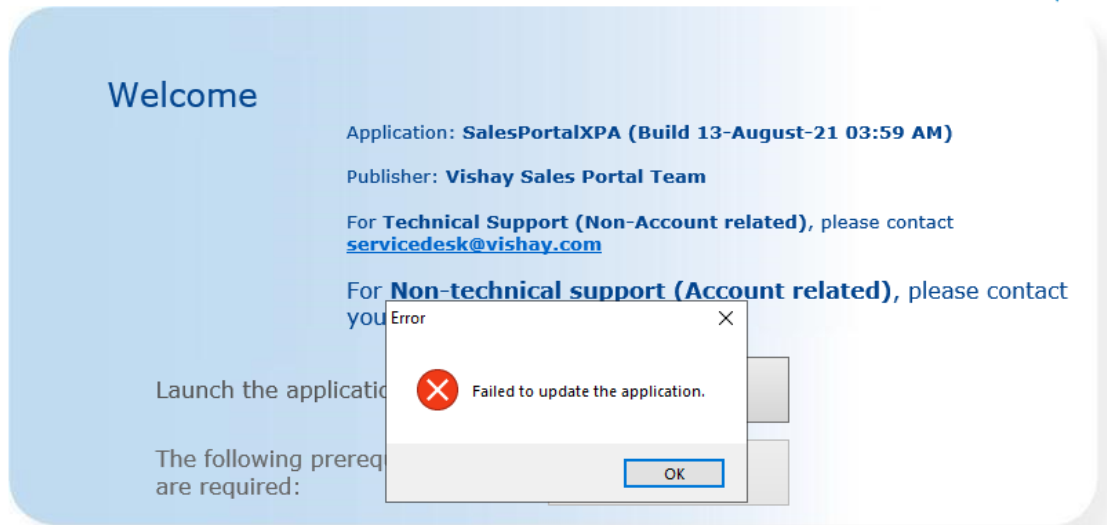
Welcome

Application: SalesPortalXPA (Build 13-August-21 03:59 AM)

Publisher: Vishay Sales Portal Team

For Technical Support (Non-Account related), please contact servicedesk@vishay.com

For Non-technical support (Account related), please contact you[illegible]

Launch the applicatio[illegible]

The following prereq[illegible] are required:

Error

Failed to update the application.

OK